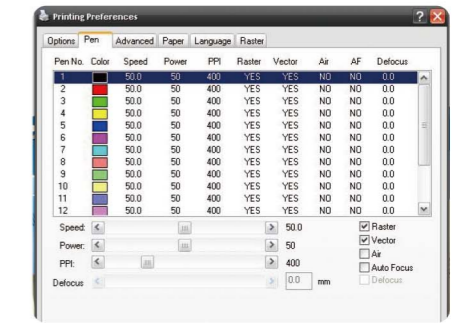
Printing Preferences

Options | Pen | Advanced | Paper | Language | Raster

| Pen No. | Color | Speed | Power | PPI | Raster | Vector | Air | AF | Defocus |
|---|---|---|---|---|---|---|---|---|---|
| 1 | | 50.0 | 50 | 400 | YES | YES | NO | NO | 0.0 |
| 2 | | 50.0 | 50 | 400 | YES | YES | NO | NO | 0.0 |
| 3 | | 50.0 | 50 | 400 | YES | YES | NO | NO | 0.0 |
| 4 | | 50.0 | 50 | 400 | YES | YES | NO | NO | 0.0 |
| 5 | | 50.0 | 50 | 400 | YES | YES | NO | NO | 0.0 |
| 6 | | 50.0 | 50 | 400 | YES | YES | NO | NO | 0.0 |
| 7 | | 50.0 | 50 | 400 | YES | YES | NO | NO | 0.0 |
| 8 | | 50.0 | 50 | 400 | YES | YES | NO | NO | 0.0 |
| 9 | | 50.0 | 50 | 400 | YES | YES | NO | NO | 0.0 |
| 10 | | 50.0 | 50 | 400 | YES | YES | NO | NO | 0.0 |
| 11 | | 50.0 | 50 | 400 | YES | YES | NO | NO | 0.0 |
| 12 | | 50.0 | 50 | 400 | YES | YES | NO | NO | 0.0 |

Speed: 50.0
Power: 50
PPI: 400
Defocus 0.0 mm

Raster
Vector
Air
Auto Focus
Defocus